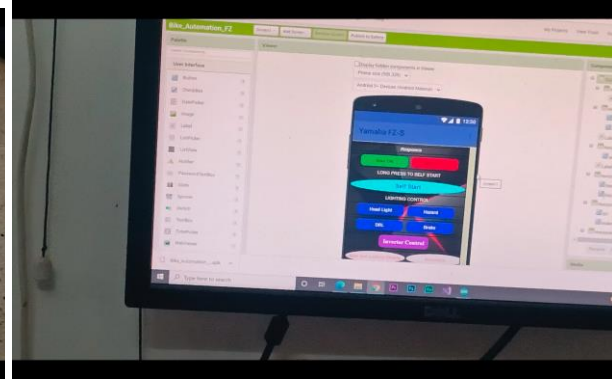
Bike_Automation_F2

Palette

User Interface

Button

CheckBox

DatePicker

Image

Label

ListPicker

ListView

Notifier

PasswordTextBox

Slider

Spinner

Switch

TextBox

TimePicker

WebViewer

Viewer

Display hidden components in Viewer

Yamaha FZ-S

Response

LONG PRESS TO SELF START

Self Start

LIGHTING CONTROL

Head Light

Hazard

DRL

Brake

Inverter Control

Type here to search

DELL